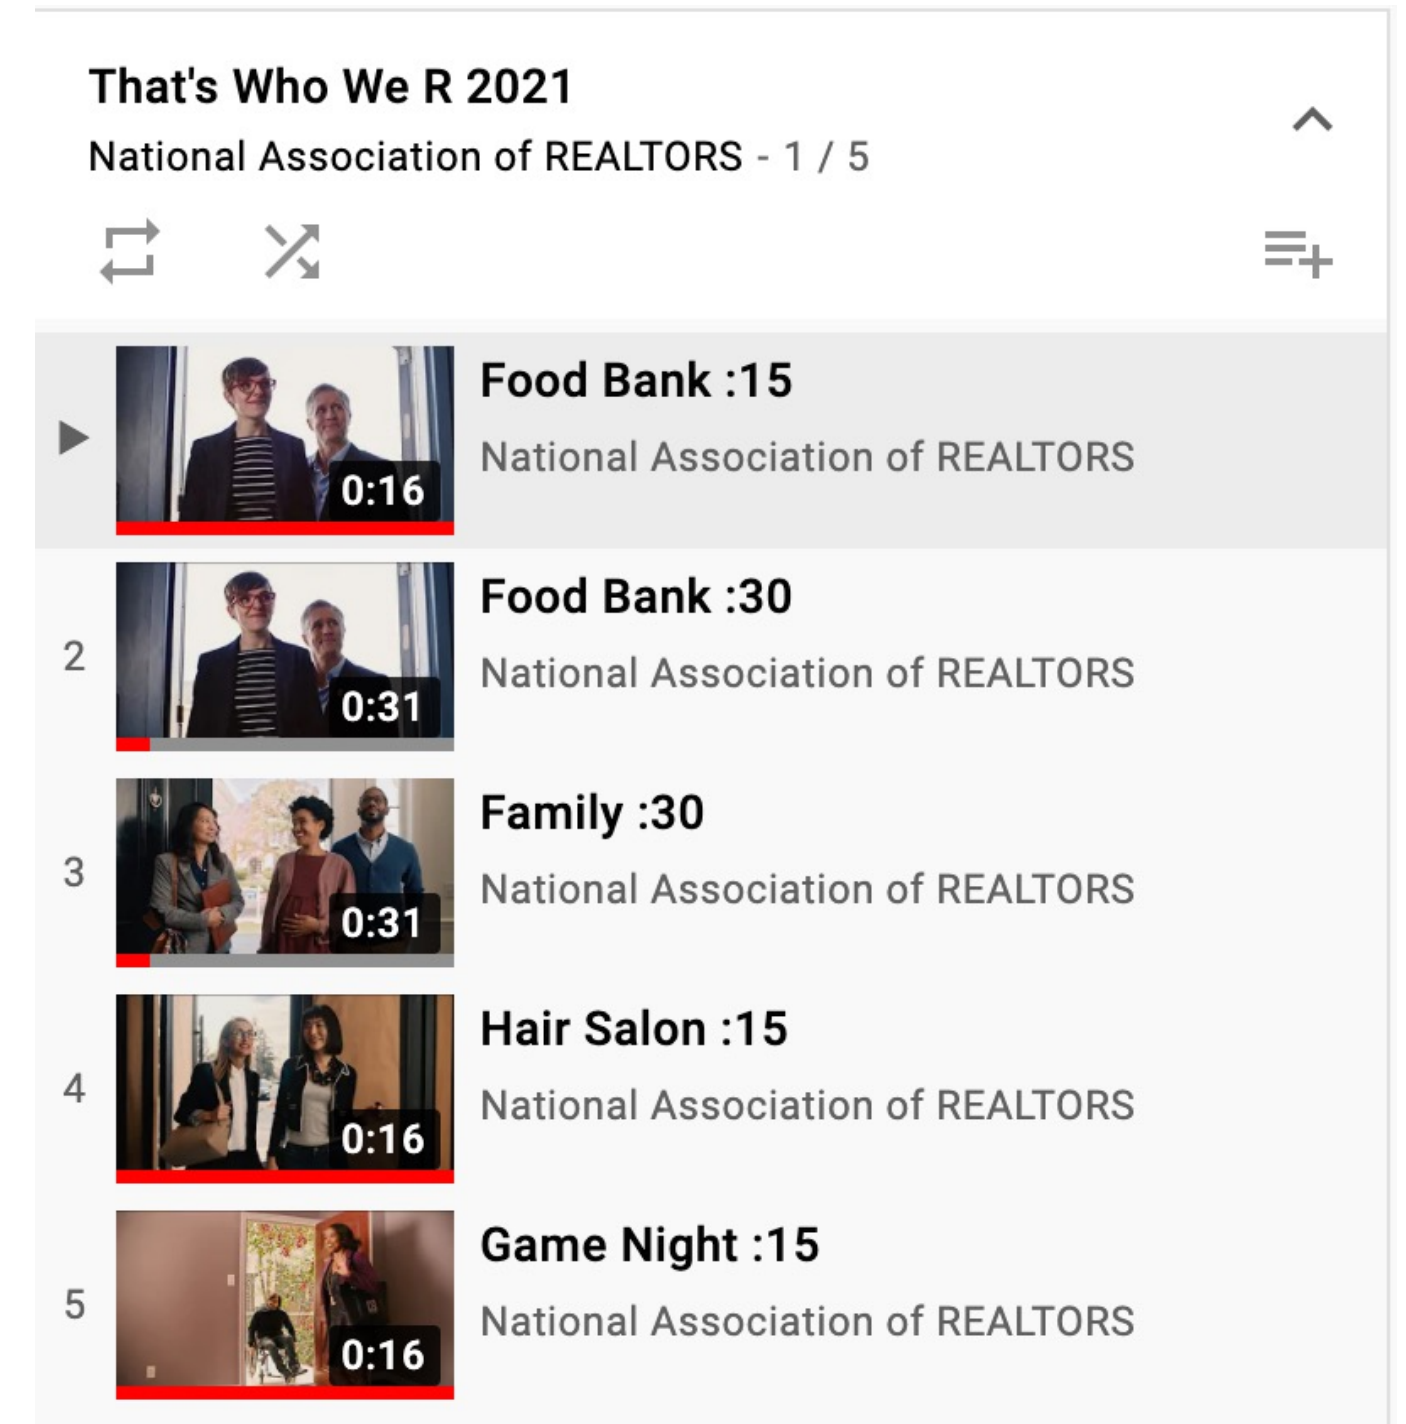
That's Who We R 2021
National Association of REALTORS - 1 / 5

▶ 0:16 Food Bank :15
National Association of REALTORS

2 0:31 Food Bank :30
National Association of REALTORS

3 0:31 Family :30
National Association of REALTORS

4 0:16 Hair Salon :15
National Association of REALTORS

5 0:16 Game Night :15
National Association of REALTORS